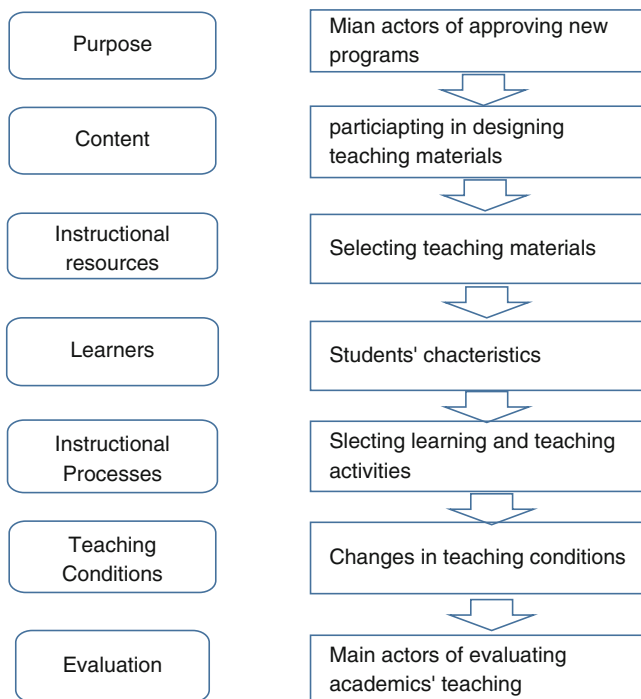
Purpose

Mian actors of approving new programs

Content

particiapting in designing teaching materials

Instructional resources

Selecting teaching materials

Learners

Students' chacteristics

Instructional Processes

Slecting learning and teaching activities

Teaching Conditions

Changes in teaching conditions

Evaluation

Main actors of evaluating academics' teaching